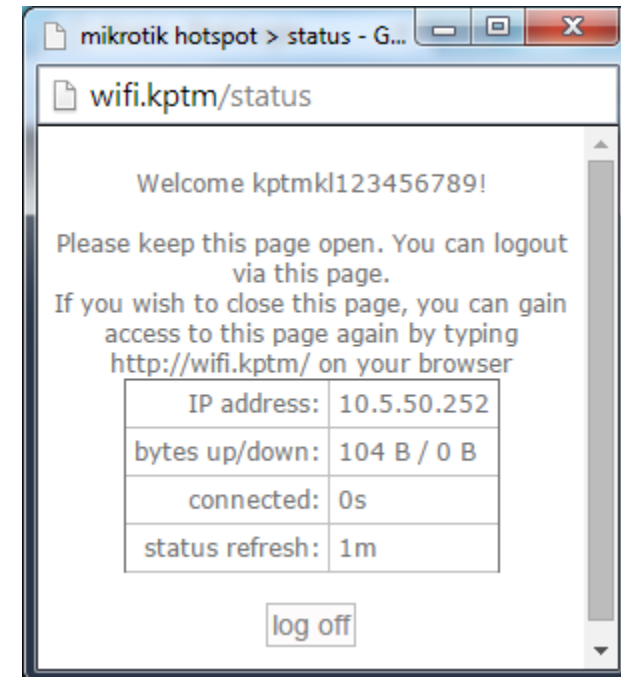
mikrotik hotspot > status - G...

wifi.kptm/status

Welcome kptmkl123456789!

Please keep this page open. You can logout via this page.
If you wish to close this page, you can gain access to this page again by typing http://wifi.kptm/ on your browser

| IP address: | 10.5.50.252 |
|---|---|
| bytes up/down: | 104 B / 0 B |
| connected: | 0s |
| status refresh: | 1m |

log off